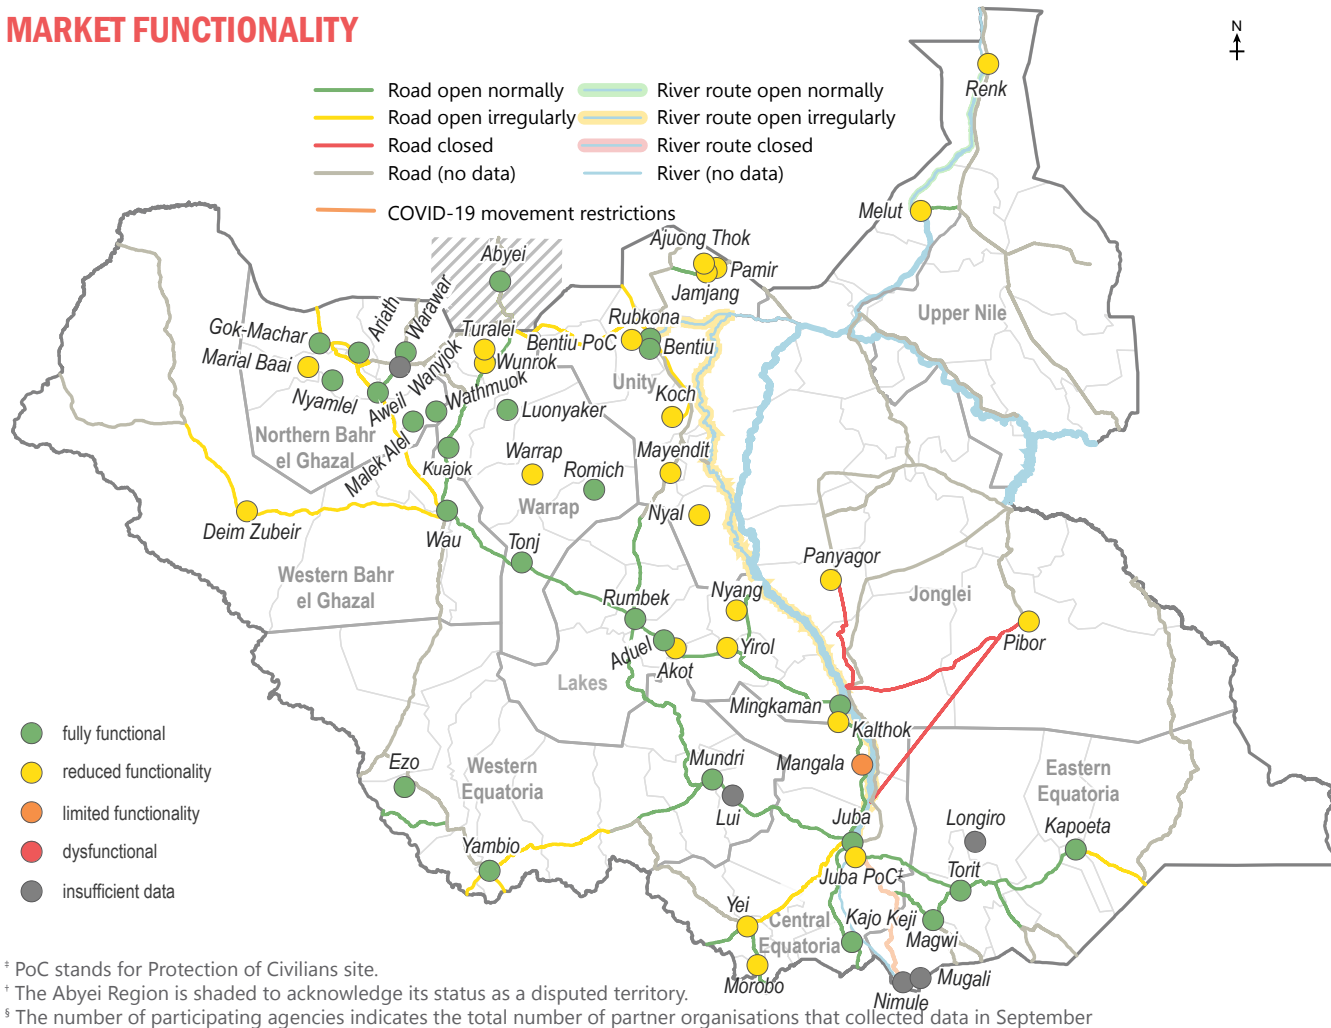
MARKET FUNCTIONALITY

N

Road open normally
Road open irregularly
Road closed
Road (no data)
River route open normally
River route open irregularly
River route closed
River (no data)
COVID-19 movement restrictions

Renk
Melut
Upper Nile
Ajuong Thok
Pamir
Jamjang
Abyei
Turalei
Rubkona
Bentiu PoC
Bentiu
Wunrok
Unity
Koch
Gok-Machar
Ariath
Warawar
Marial Baai
Nyamlei
Wanyjok
Aweil
Wathmuok
Luonyaker
Northern Bahr el Ghazal
Malek Alel
Kuajok
Warrap
Romich
Mayendit
Warrap
Nyal
Deim Zubeir
Wau
Tonj
Panyagor
Western Bahr el Ghazal
Jonglei
Rumbek
Nyang
Pibor
Aduel
Akot
Yirol
Lakes
Mingkaman
Kalthok
Mundri
Mangala
Ezo
Western Equatoria
Eastern Equatoria
Lui
Juba
Longiro
Kapoeta
Yambio
Juba PoC‡
Torit
Yei
Central Equatoria
Kajo Keji
Magwi
Mugali
Morobo
Nimule

fully functional
reduced functionality
limited functionality
dysfunctional
insufficient data

‡ PoC stands for Protection of Civilians site.
† The Abyei Region is shaded to acknowledge its status as a disputed territory.
§ The number of participating agencies indicates the total number of partner organisations that collected data in September